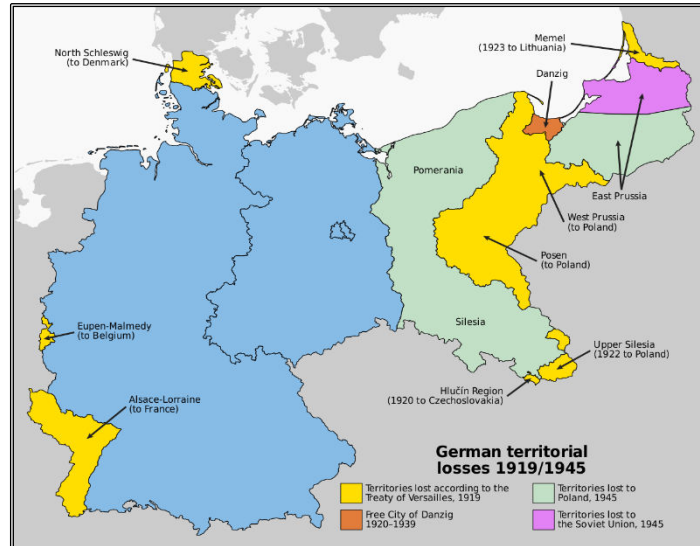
North Schleswig
(to Denmark)

Memel
(1923 to Lithuania)

Danzig

Pomerania

East Prussia

West Prussia
(to Poland)

Posen
(to Poland)

Silesia

Eupen-Malmedy
(to Belgium)

Upper Silesia
(1922 to Poland)

Hlučín Region
(1920 to Czechoslovakia)

Alsace-Lorraine
(to France)

German territorial
losses 1919/1945

Territories lost according to the Treaty of Versailles, 1919

Territories lost to Poland, 1945

Free City of Danzig
1920–1939

Territories lost to the Soviet Union, 1945